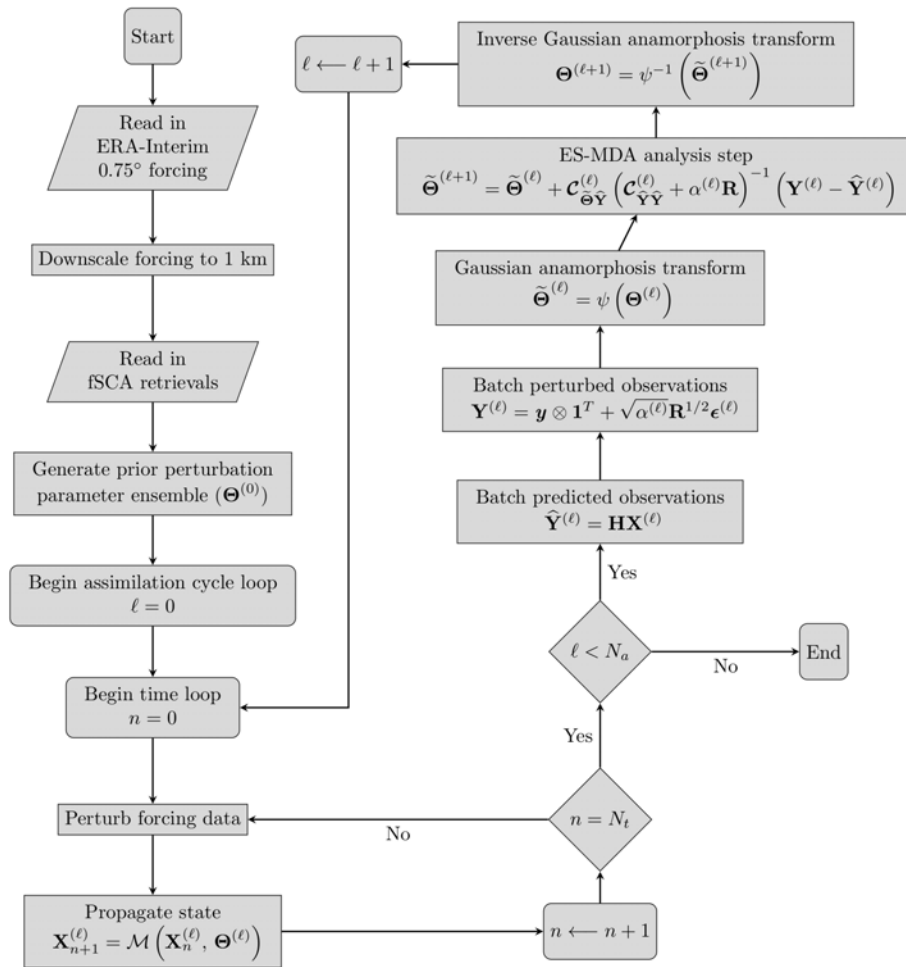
Start

Read in ERA-Interim 0.75° forcing

Downscale forcing to 1 km

Read in fSCA retrievals

Generate prior perturbation parameter ensemble ($\mathbf{\Theta}^{(0)}$)

Begin assimilation cycle loop $\ell = 0$

Begin time loop $n = 0$

Perturb forcing data

Propagate state $\mathbf{X}_{n+1}^{(\ell)} = \mathcal{M}\left(\mathbf{X}_n^{(\ell)}, \mathbf{\Theta}^{(\ell)}\right)$

$n \longleftarrow n+1$

$n = N_t$

No

Yes

$\ell < N_a$

No

End

Yes

Batch predicted observations $\widehat{\mathbf{Y}}^{(\ell)} = \mathbf{H}\mathbf{X}^{(\ell)}$

Batch perturbed observations $\mathbf{Y}^{(\ell)} = \boldsymbol{y} \otimes \mathbf{1}^T + \sqrt{\alpha^{(\ell)}}\mathbf{R}^{1/2}\boldsymbol{\epsilon}^{(\ell)}$

Gaussian anamorphosis transform $\widetilde{\mathbf{\Theta}}^{(\ell)} = \psi\left(\mathbf{\Theta}^{(\ell)}\right)$

ES-MDA analysis step $\widetilde{\mathbf{\Theta}}^{(\ell+1)} = \widetilde{\mathbf{\Theta}}^{(\ell)} + \mathcal{C}_{\widetilde{\mathbf{\Theta}}\widehat{\mathbf{Y}}}^{(\ell)}\left(\mathcal{C}_{\widehat{\mathbf{Y}}\widehat{\mathbf{Y}}}^{(\ell)} + \alpha^{(\ell)}\mathbf{R}\right)^{-1}\left(\mathbf{Y}^{(\ell)} - \widehat{\mathbf{Y}}^{(\ell)}\right)$

Inverse Gaussian anamorphosis transform $\mathbf{\Theta}^{(\ell+1)} = \psi^{-1}\left(\widetilde{\mathbf{\Theta}}^{(\ell+1)}\right)$

$\ell \longleftarrow \ell + 1$